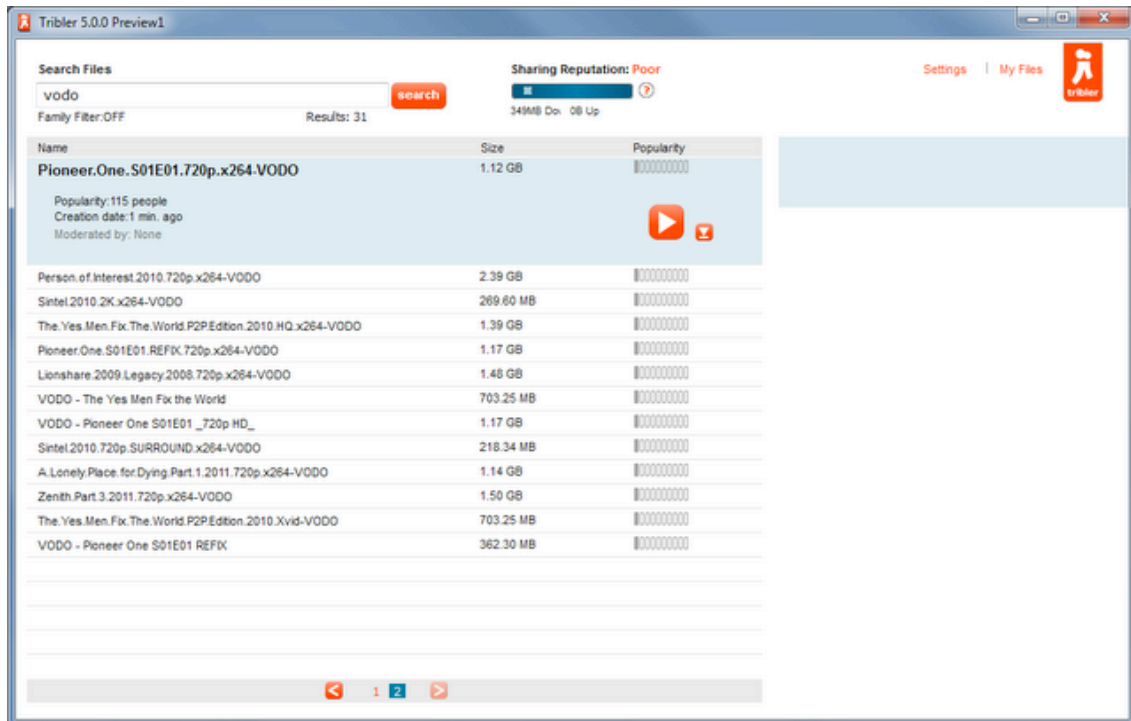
Tribler 5.0.0 Preview1

Search Files
vodo
search
Family Filter:OFF
Results: 31

Sharing Reputation: Poor
?
349MB Do: 0B Up

Settings | My Files
tribler

| Name | Size | Popularity |
|---|---|---|
| Pioneer.One.S01E01.720p.x264-VODO | 1.12 GB | |
| Popularity:115 people<br>Creation date:1 min. ago<br>Moderated by: None | | |
| Person.of.Interest.2010.720p.x264-VODO | 2.39 GB | |
| Sintel.2010.2K.x264-VODO | 269.60 MB | |
| The.Yes.Men.Fix.The.World.P2P.Edition.2010.HQ.x264-VODO | 1.39 GB | |
| Pioneer.One.S01E01.REFIX.720p.x264-VODO | 1.17 GB | |
| Lionshare.2009.Legacy.2008.720p.x264-VODO | 1.48 GB | |
| VODO - The Yes Men Fix the World | 703.25 MB | |
| VODO - Pioneer One S01E01 _720p HD_ | 1.17 GB | |
| Sintel.2010.720p.SURROUND.x264-VODO | 218.34 MB | |
| A.Lonely.Place.for.Dying.Part.1.2011.720p.x264-VODO | 1.14 GB | |
| Zenith.Part.3.2011.720p.x264-VODO | 1.50 GB | |
| The.Yes.Men.Fix.The.World.P2P.Edition.2010.Xvid-VODO | 703.25 MB | |
| VODO - Pioneer One S01E01 REFIX | 362.30 MB | |

1 2